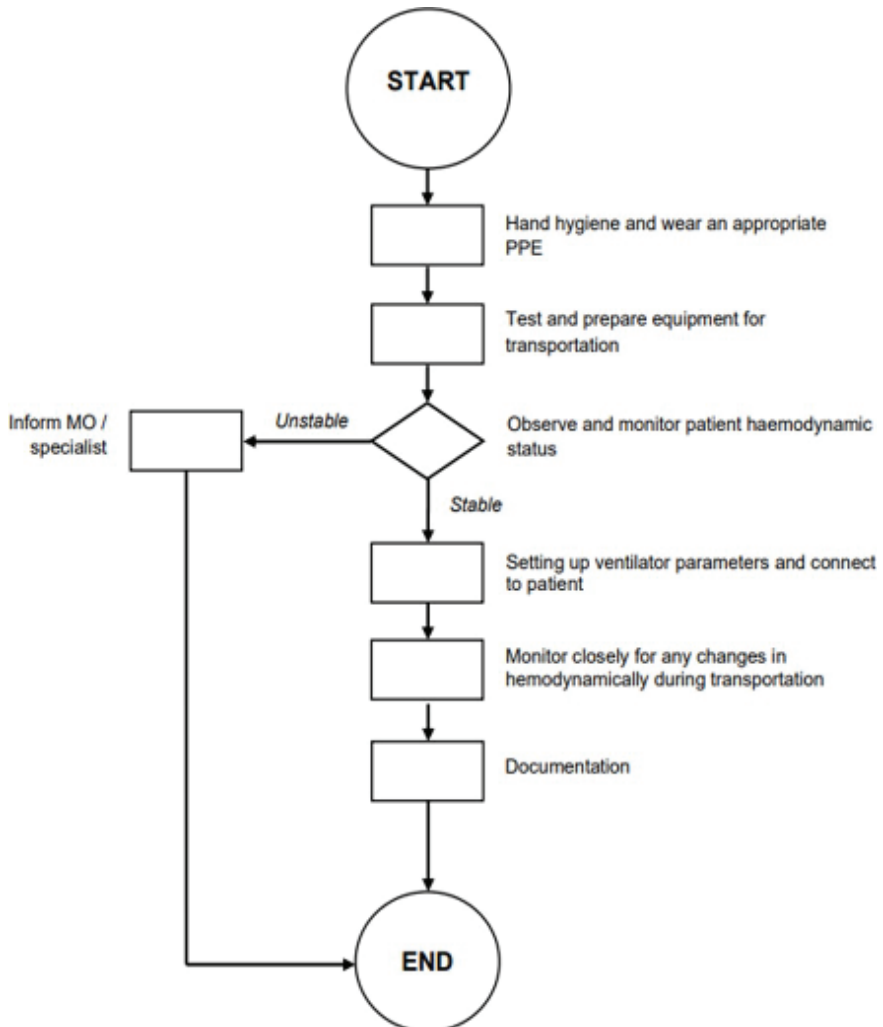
START

Hand hygiene and wear an appropriate PPE

Test and prepare equipment for transportation

Inform MO / specialist

Unstable

Observe and monitor patient haemodynamic status

Stable

Setting up ventilator parameters and connect to patient

Monitor closely for any changes in hemodynamically during transportation

Documentation

END